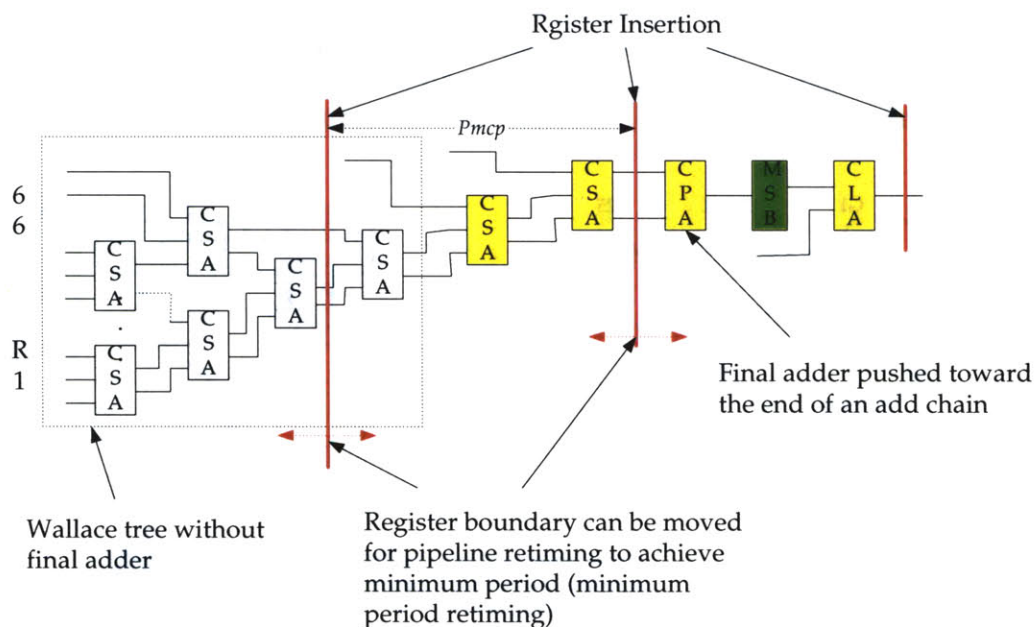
Rgister Insertion

Pmcp

6
6

R
1

CSA
CSA
CSA
CSA
CSA
CSA
CSA
CSA
CPA
MSB
CLA

Final adder pushed toward the end of an add chain

Wallace tree without final adder

Register boundary can be moved for pipeline retiming to achieve minimum period (minimum period retiming)